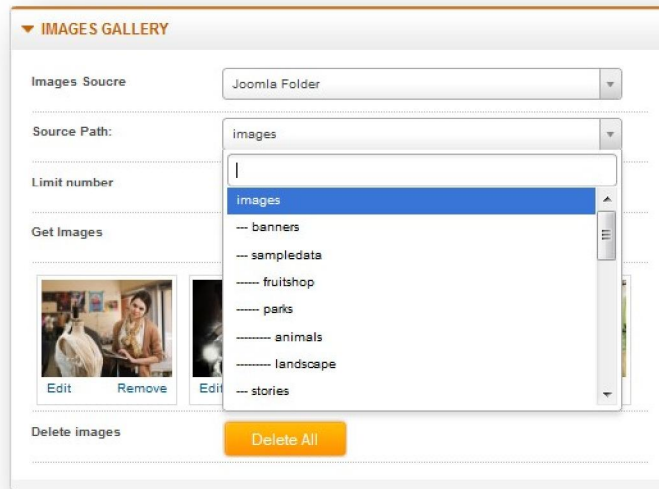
IMAGES GALLERY

Images Soucre
Joomla Folder

Source Path:
images

Limit number

Get Images

images
--- banners
--- sampledata
------ fruitshop
------ parks
--------- animals
--------- landscape
--- stories

Edit
Remove
Edit

Delete images
Delete All